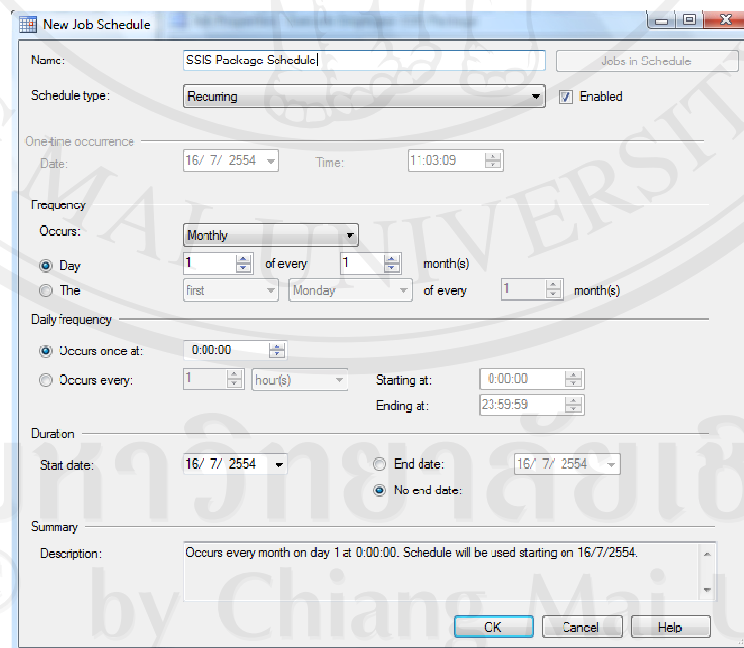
New Job Schedule

Name: SSIS Package Schedule

Jobs in Schedule

Schedule type: Recurring

Enabled

One-time occurrence

Date: 16/ 7/ 2554

Time: 11:03:09

Frequency

Occurs: Monthly

Day 1 of every 1 month(s)

The first Monday of every 1 month(s)

Daily frequency

Occurs once at: 0:00:00

Occurs every: 1 hour(s)

Starting at: 0:00:00

Ending at: 23:59:59

Duration

Start date: 16/ 7/ 2554

End date: 16/ 7/ 2554

No end date:

Summary

Description: Occurs every month on day 1 at 0:00:00. Schedule will be used starting on 16/7/2554.

OK Cancel Help

MAI UNIVERSIT

by Chiang Mai U